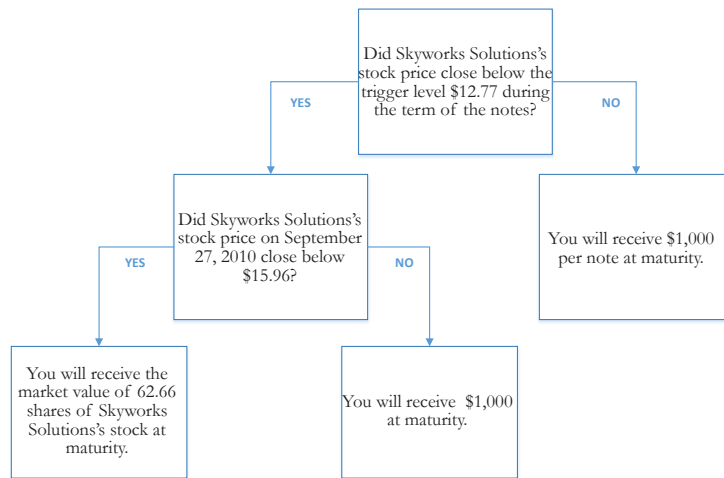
Did Skyworks Solutions's stock price close below the trigger level $12.77 during the term of the notes?

YES

NO

Did Skyworks Solutions's stock price on September 27, 2010 close below $15.96?

You will receive $1,000 per note at maturity.

YES

NO

You will receive the market value of 62.66 shares of Skyworks Solutions's stock at maturity.

You will receive $1,000 at maturity.